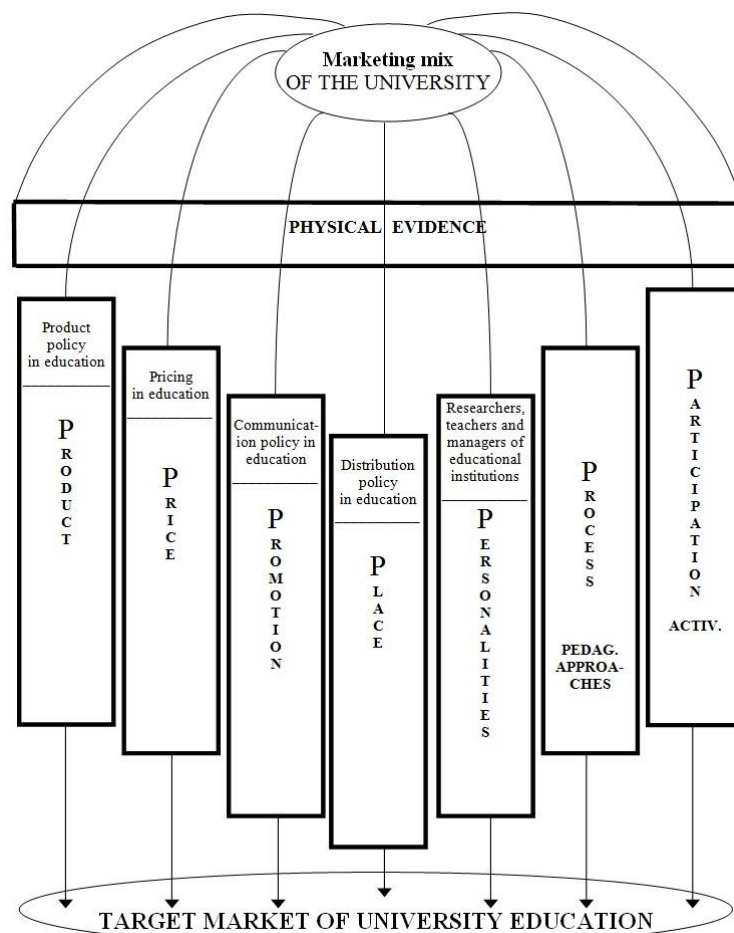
Marketing mix
OF THE UNIVERSITY

PHYSICAL EVIDENCE

Product policy in education

P R O D U C T

Pricing in education

P R I C E

Communication policy in education

P R O M O T I O N

Distribution policy in education

P L A C E

Researchers, teachers and managers of educational institutions

P E R S O N A L I T I E S

P R O C E S S

PEDAG. APPROACHES

P A R T I C I P A T I O N

ACTIV.

TARGET MARKET OF UNIVERSITY EDUCATION